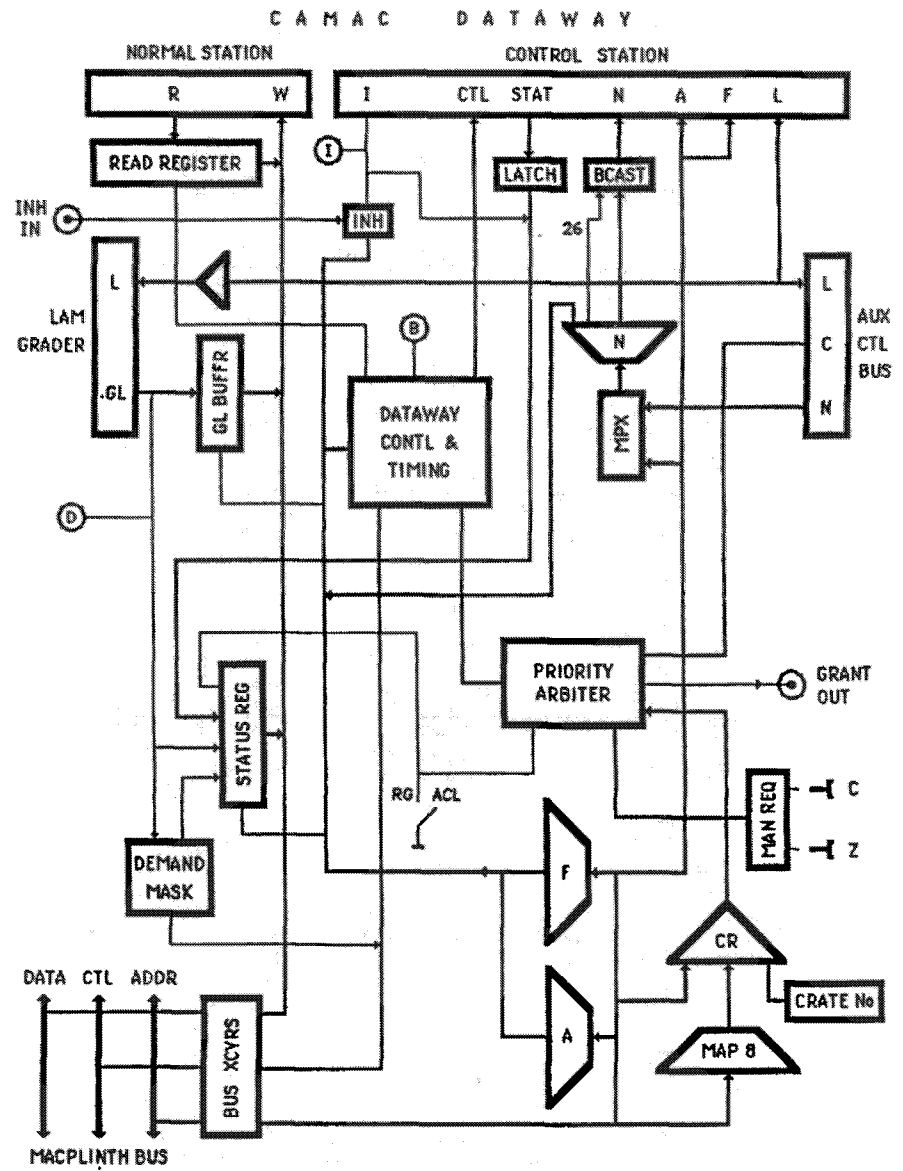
C A M A C D A T A W A Y

NORMAL STATION

R W

CONTROL STATION

I CTL STAT N A F L

READ REGISTER

I

LATCH

BCAST

INH IN

INH

26

L

LAM GRADER

.GL

GL BUFFR

B

N

L

C

N

AUX CTL BUS

DATAWAY CONTL & TIMING

MPX

D

PRIORITY ARBITER

GRANT OUT

STATUS REG

RG ACL

MAN REQ

C

Z

F

DEMAND MASK

CR

DATA CTL ADDR

BUS XCVRS

A

CRATE No

MAP 8

MACPLINTH BUS